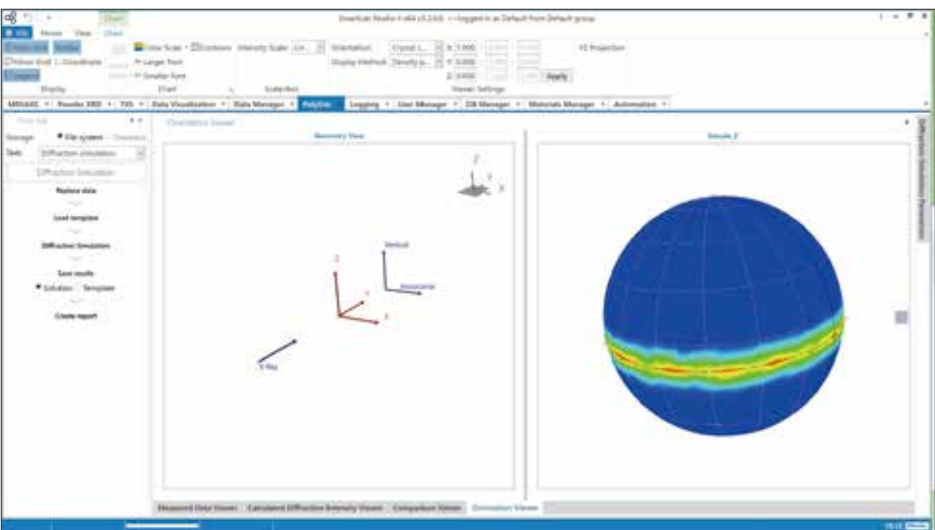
Chart

SmartLab Studio II x64 v3.2.0.0 - Logged in as Default from Default group

File Home View Chart

Color Scale Contours Intensity Scale Lin... Orientation Crystal c... X: 1.000

Larger Font Display Method Density p... Y: 0.000

Smaller Font Z: 0.000 Apply

Legend

Display Chart Scale/Axis Viewer Settings

XS Projection

XRD/SAXS Powder XRD TXS Data Visualization Data Manager PolyDiff Logging User Manager DB Manager Materials Manager Automation

Flow bar

Storage: File system Database

Task: Diffraction simulation

Diffraction Simulation

Replace data

Load template

Diffraction Simulation

Save results

Solution Template

Create report

Orientation Viewer

Geometry View

Sample_0

Z

X

Z

Vertical

Horizontal

X

X-Ray

Diffraction Simulation Parameters

Measured Data Viewer Calculated Diffraction Intensity Viewer Comparison Viewer Orientation Viewer